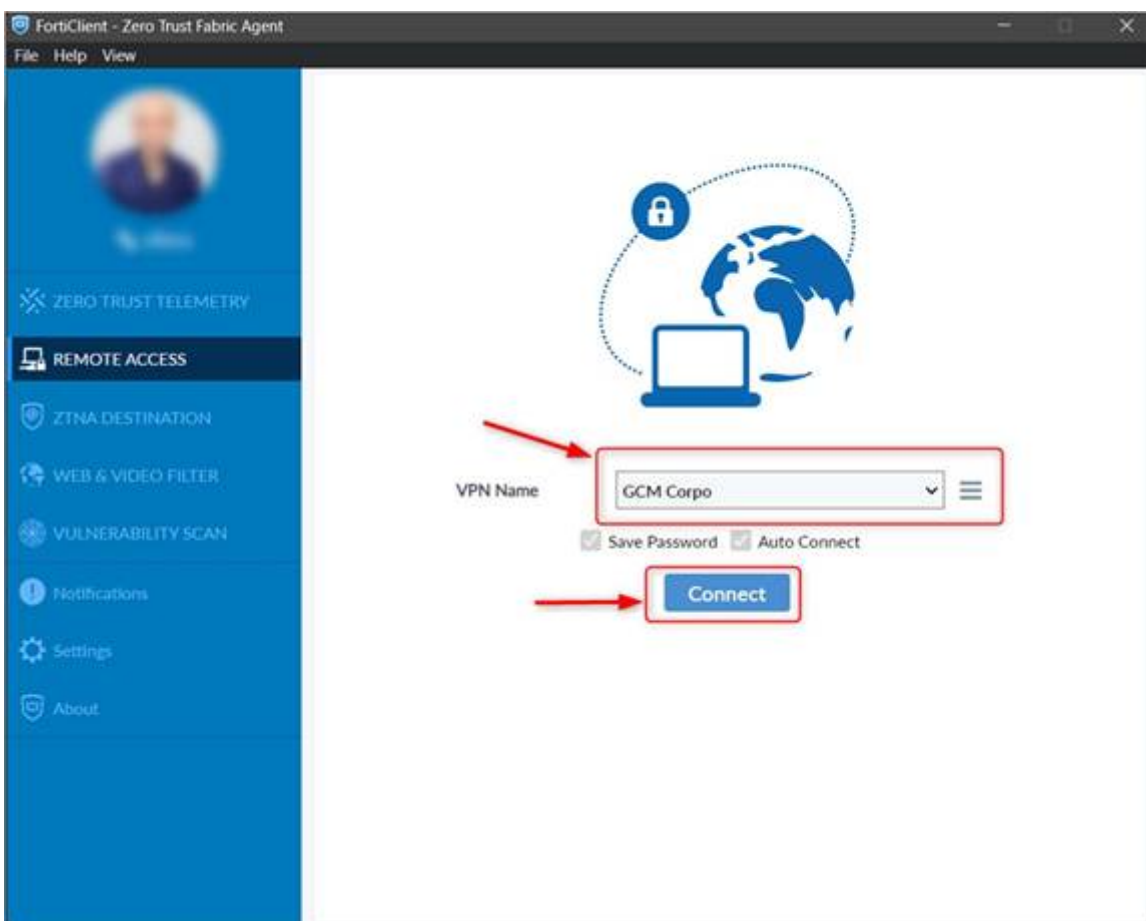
FortiClient - Zero Trust Fabric Agent
File Help View

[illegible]

ZERO TRUST TELEMETRY
REMOTE ACCESS
ZTNA DESTINATION
WEB & VIDEO FILTER
VULNERABILITY SCAN
Notifications
Settings
About

VPN Name
GCM Corpo
Save Password
Auto Connect
Connect